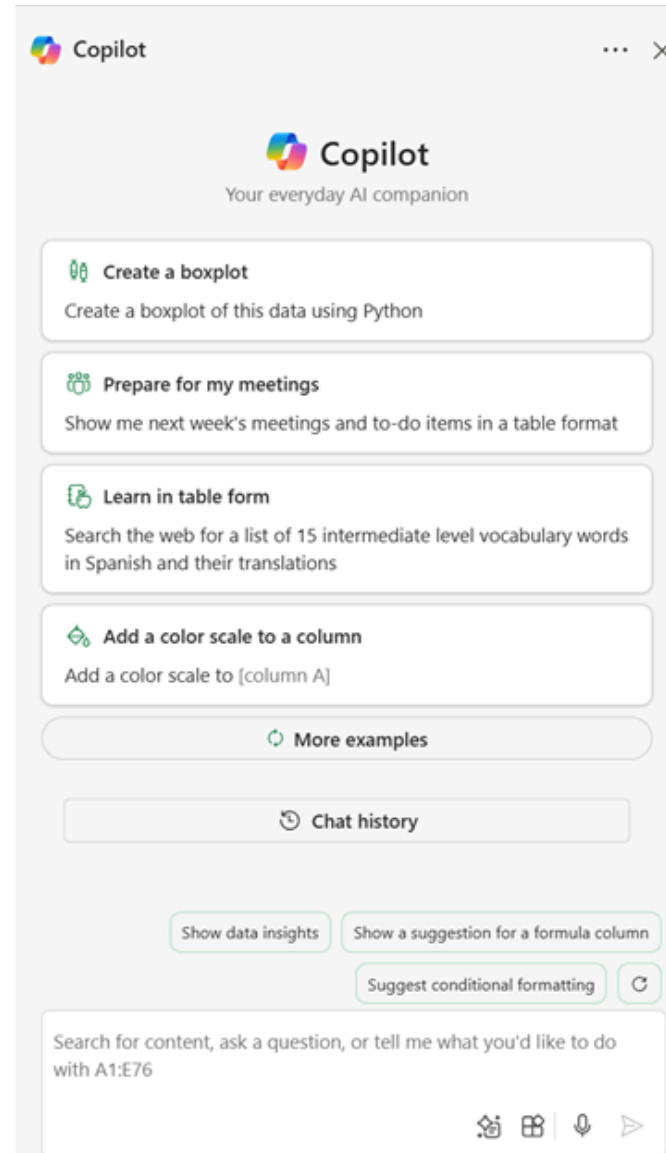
Copilot

Copilot
Your everyday AI companion

Create a boxplot
Create a boxplot of this data using Python

Prepare for my meetings
Show me next week's meetings and to-do items in a table format

Learn in table form
Search the web for a list of 15 intermediate level vocabulary words in Spanish and their translations

Add a color scale to a column
Add a color scale to [column A]

More examples

Chat history

Show data insights
Show a suggestion for a formula column
Suggest conditional formatting

Search for content, ask a question, or tell me what you'd like to do with A1:E76